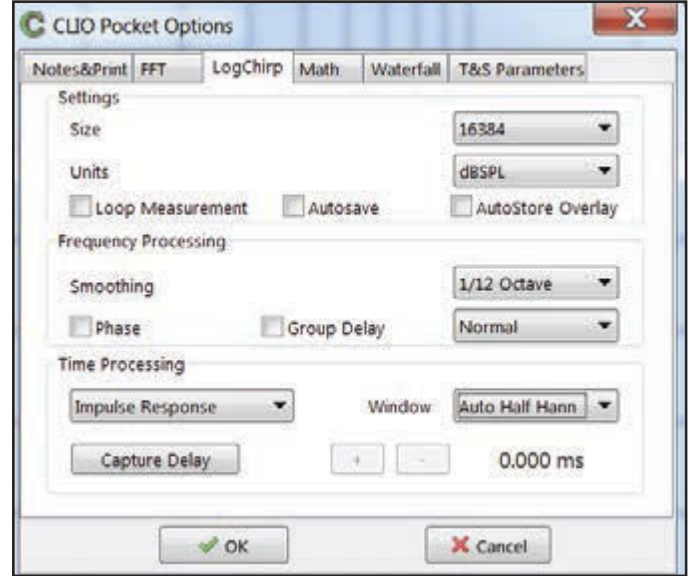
CLIO Pocket Options

Notes&Print FFT LogChirp Math Waterfall T&S Parameters

Settings

Size 16384

Units dBSPL

Loop Measurement Autosave AutoStore Overlay

Frequency Processing

Smoothing 1/12 Octave

Phase Group Delay Normal

Time Processing

Impulse Response Window Auto Half Hann

Capture Delay + - 0.000 ms

OK Cancel